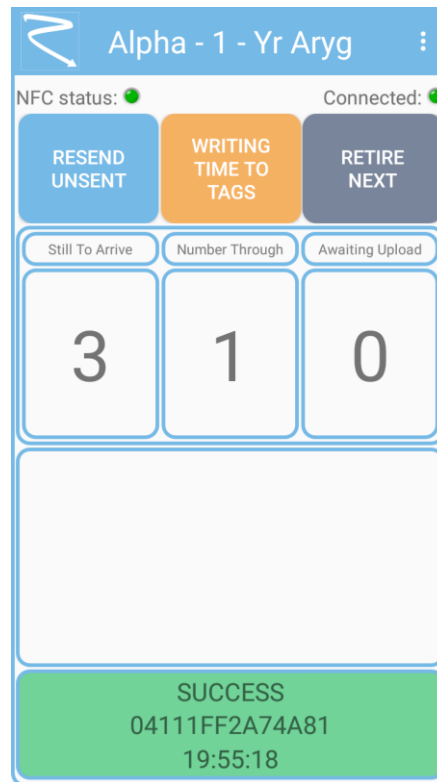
Alpha - 1 - Yr Aryg

NFC status:

Connected:

RESEND UNSENT

WRITING TIME TO TAGS

RETIRE NEXT

| Still To Arrive | Number Through | Awaiting Upload |
|---|---|---|
| 3 | 1 | 0 |

SUCCESS
04111FF2A74A81
19:55:18